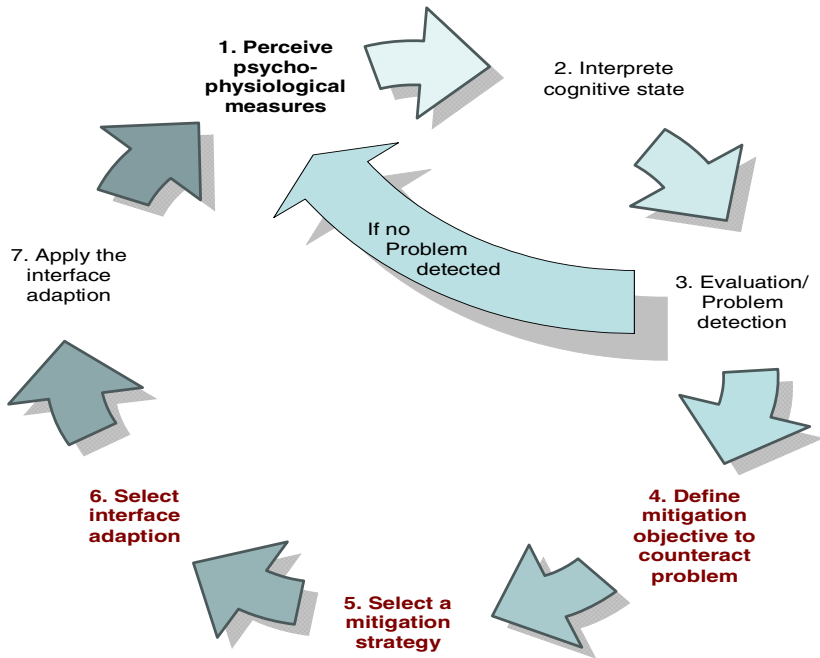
1. Perceive psychophysiological measures

2. Interprete cognitive state

If no Problem detected

3. Evaluation/ Problem detection

4. Define mitigation objective to counteract problem

5. Select a mitigation strategy

6. Select interface adaption

7. Apply the interface adaption